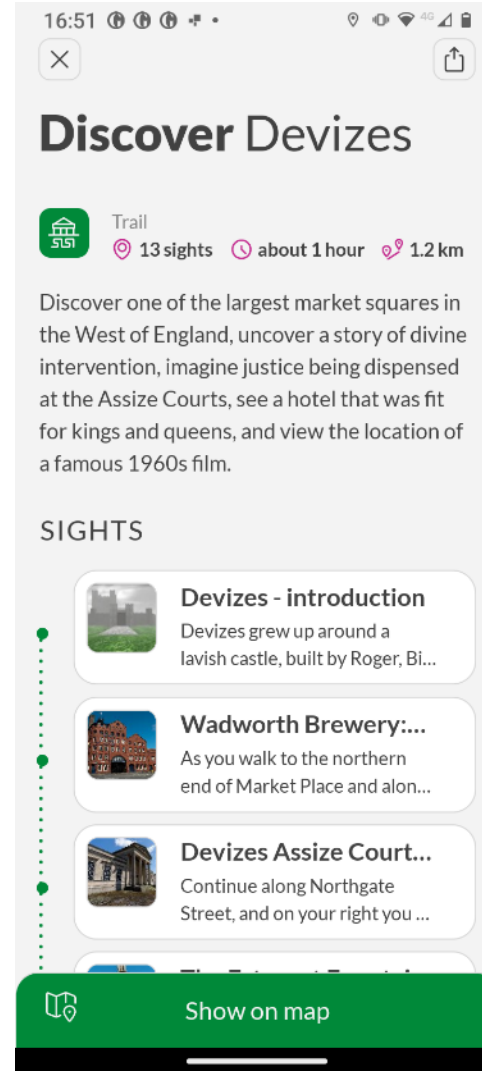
16:51

4G

Discover Devizes

Trail
13 sights about 1 hour 1.2 km

Discover one of the largest market squares in the West of England, uncover a story of divine intervention, imagine justice being dispensed at the Assize Courts, see a hotel that was fit for kings and queens, and view the location of a famous 1960s film.

SIGHTS

Devizes - introduction
Devizes grew up around a lavish castle, built by Roger, Bi...

Wadworth Brewery:...
As you walk to the northern end of Market Place and alon...

Devizes Assize Court...
Continue along Northgate Street, and on your right you ...

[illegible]

Show on map